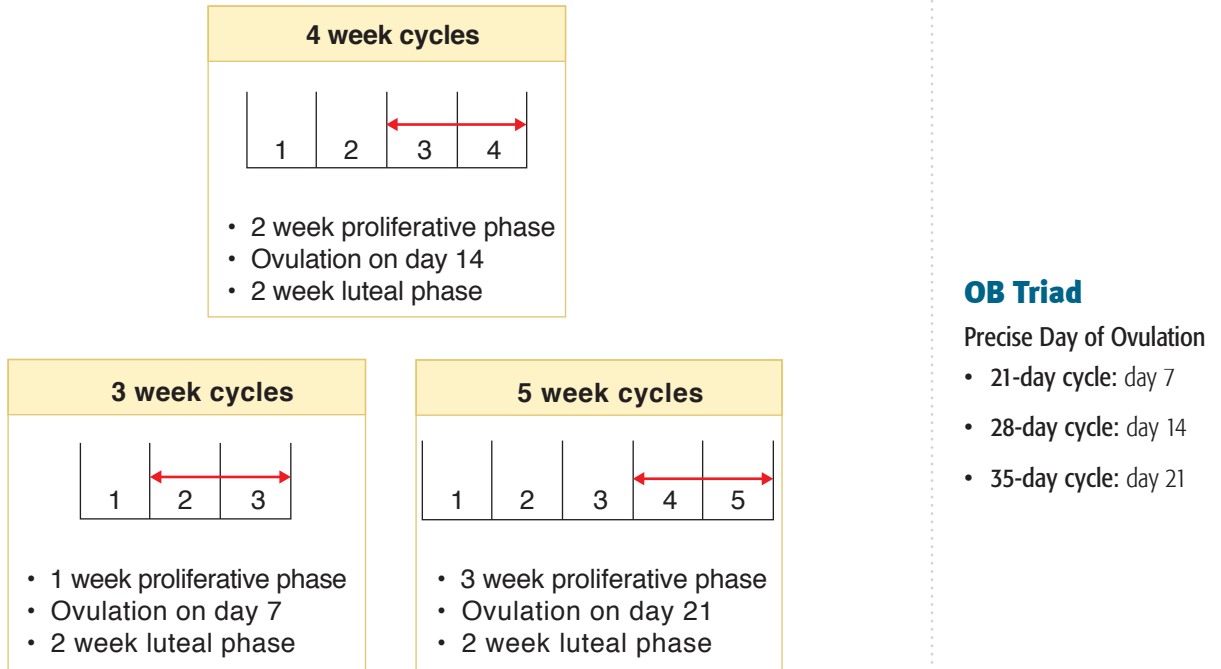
4 week cycles

1 2 3 4

• 2 week proliferative phase
• Ovulation on day 14
• 2 week luteal phase

3 week cycles

1 2 3

• 1 week proliferative phase
• Ovulation on day 7
• 2 week luteal phase

5 week cycles

1 2 3 4 5

• 3 week proliferative phase
• Ovulation on day 21
• 2 week luteal phase

OB Triad

Precise Day of Ovulation
• 21-day cycle: day 7
• 28-day cycle: day 14
• 35-day cycle: day 21